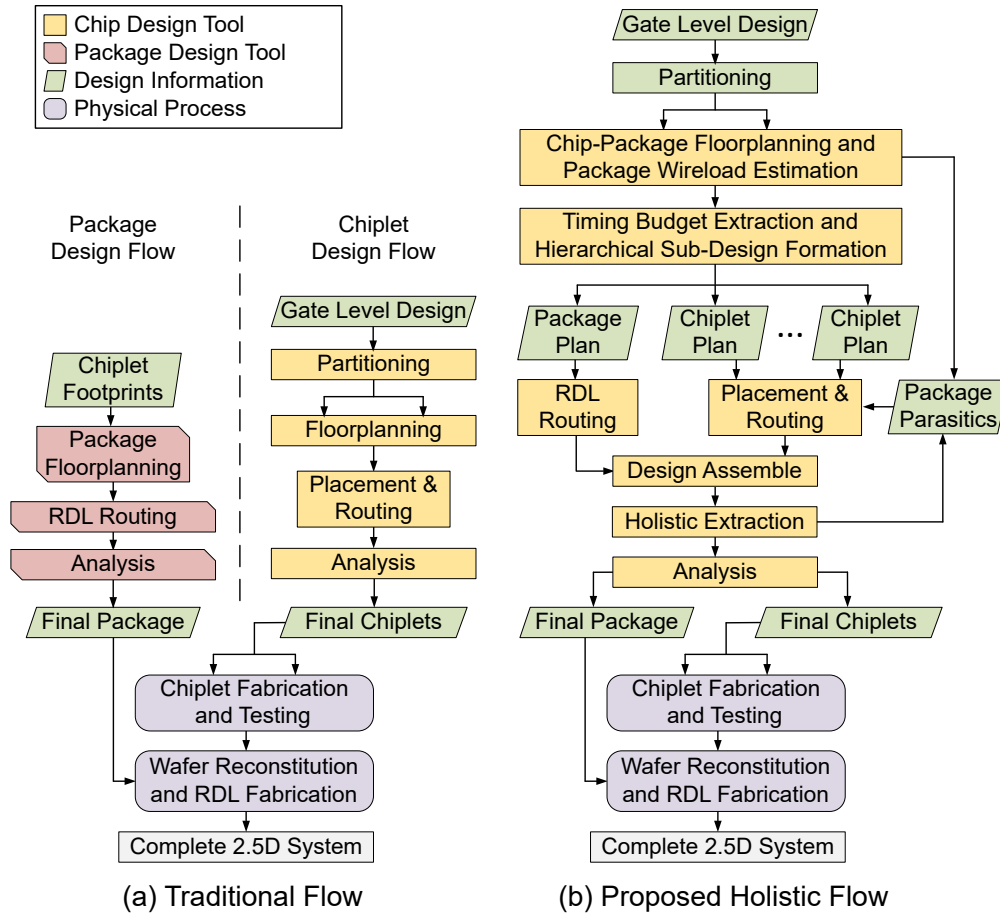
Chip Design Tool
Package Design Tool
Design Information
Physical Process

Package Design Flow

Chiplet Footprints
Package Floorplanning
RDL Routing
Analysis
Final Package

Chiplet Design Flow

Gate Level Design
Partitioning
Floorplanning
Placement & Routing
Analysis
Final Chiplets

Chiplet Fabrication and Testing
Wafer Reconstitution and RDL Fabrication
Complete 2.5D System

(a) Traditional Flow

Gate Level Design
Partitioning
Chip-Package Floorplanning and Package Wireload Estimation
Timing Budget Extraction and Hierarchical Sub-Design Formation
Package Plan
Chiplet Plan
...
Chiplet Plan
RDL Routing
Placement & Routing
Package Parasitics
Design Assemble
Holistic Extraction
Analysis
Final Package
Final Chiplets
Chiplet Fabrication and Testing
Wafer Reconstitution and RDL Fabrication
Complete 2.5D System

(b) Proposed Holistic Flow